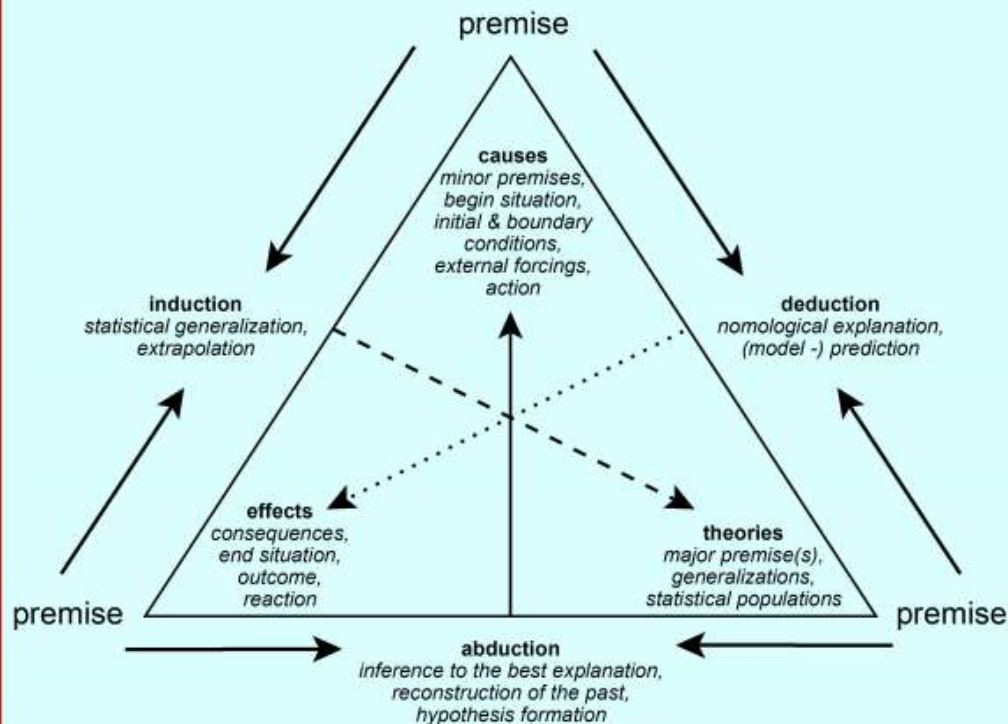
premise

causes
minor premises, begin situation, initial & boundary conditions, external forcings, action

induction
statistical generalization, extrapolation

deduction
nomological explanation, (model -) prediction

effects
consequences, end situation, outcome, reaction

theories
major premise(s), generalizations, statistical populations

premise

premise

abduction
inference to the best explanation, reconstruction of the past, hypothesis formation